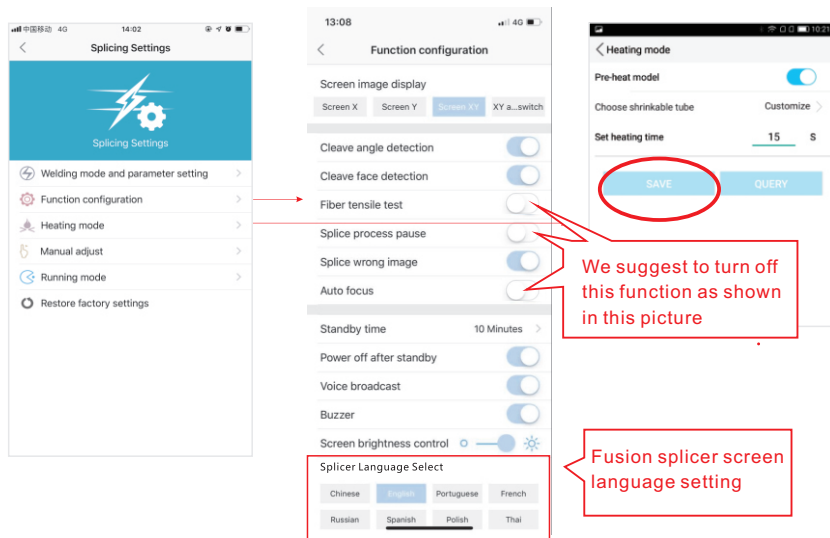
中国移动 4G 14:02

Splicing Settings

Splicing Settings

Welding mode and parameter setting

Function configuration

Heating mode

Manual adjust

Running mode

Restore factory settings

13:08 4G

Function configuration

Screen image display

Screen X | Screen Y | Screen XY | XY a...switch

Cleave angle detection

Cleave face detection

Fiber tensile test

Splice process pause

Splice wrong image

Auto focus

Standby time 10 Minutes

Power off after standby

Voice broadcast

Buzzer

Screen brightness control

Splicer Language Select

Chinese | English | Portuguese | French

Russian | Spanish | Polish | Thai

10:21

Heating mode

Pre-heat model

Choose shrinkable tube Customize

Set heating time 15 S

SAVE | QUERY

We suggest to turn off this function as shown in this picture

Fusion splicer screen language setting